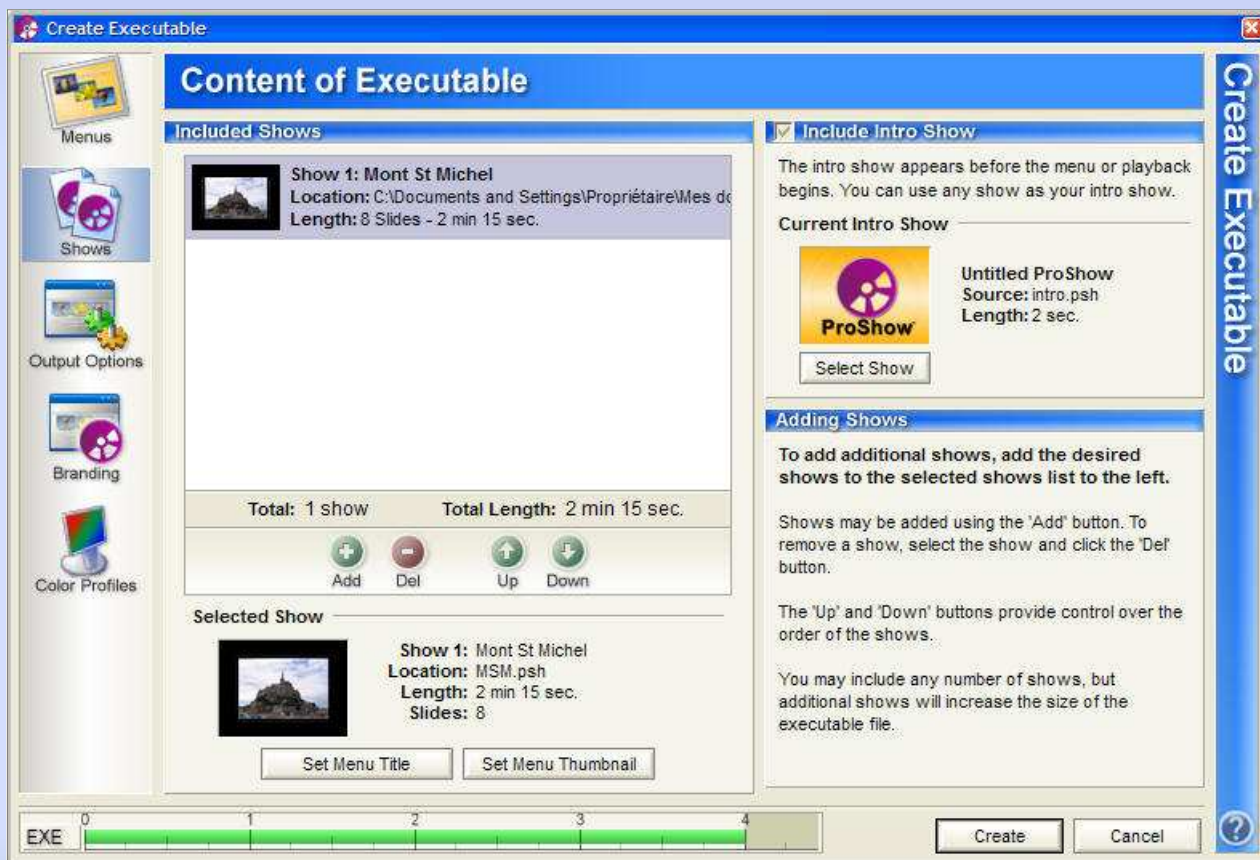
Create Executable

Menus

Shows

Output Options

Branding

Color Profiles

Content of Executable

Included Shows

Show 1: Mont St Michel
Location: C:\Documents and Settings\Propriétaire\Mes dc
Length: 8 Slides - 2 min 15 sec.

Total: 1 show Total Length: 2 min 15 sec.

Add Del Up Down

Selected Show

Show 1: Mont St Michel
Location: MSM.psh
Length: 2 min 15 sec.
Slides: 8

Set Menu Title Set Menu Thumbnail

Include Intro Show

The intro show appears before the menu or playback begins. You can use any show as your intro show.

Current Intro Show

ProShow

Untitled ProShow
Source: intro.psh
Length: 2 sec.

Select Show

Adding Shows

To add additional shows, add the desired shows to the selected shows list to the left.

Shows may be added using the 'Add' button. To remove a show, select the show and click the 'Del' button.

The 'Up' and 'Down' buttons provide control over the order of the shows.

You may include any number of shows, but additional shows will increase the size of the executable file.

Create Executable

EXE 0 1 2 3 4

Create Cancel